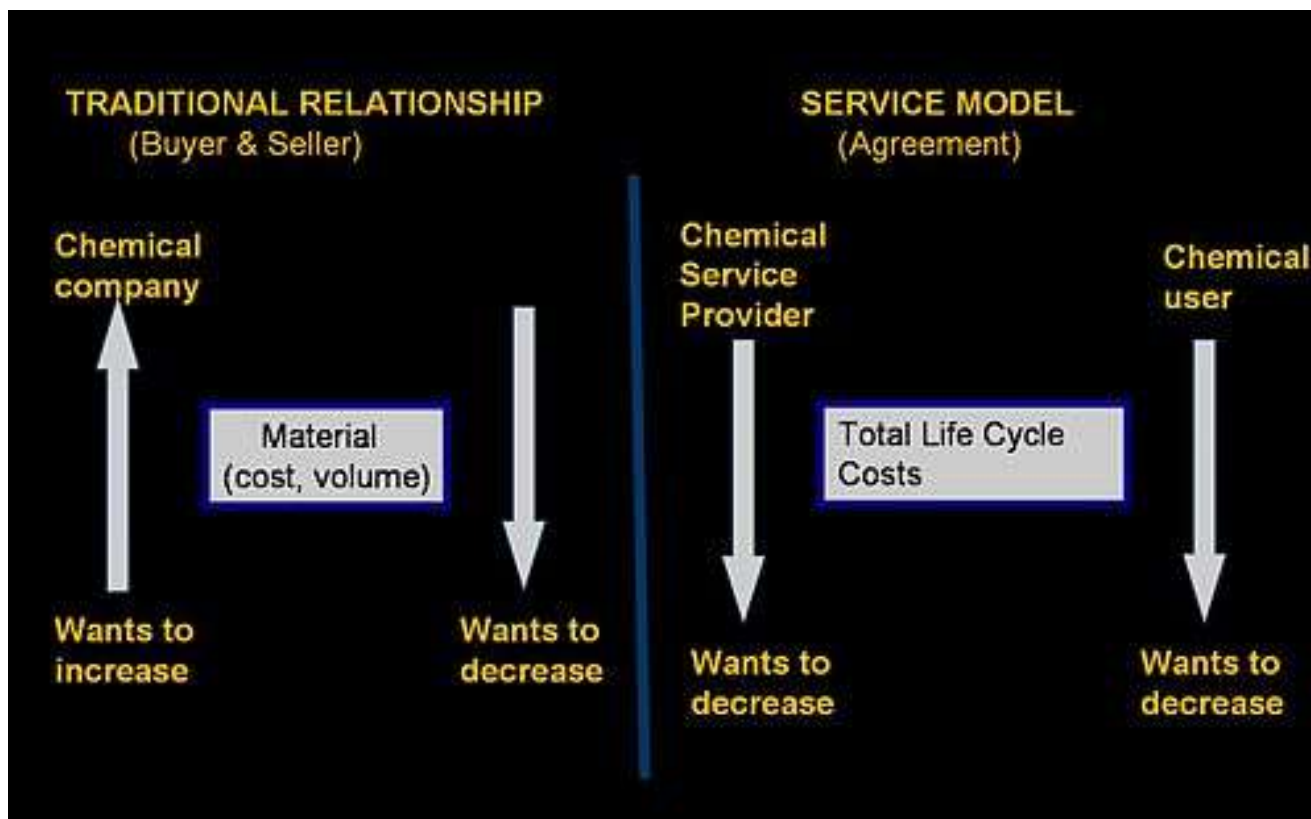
TRADITIONAL RELATIONSHIP
(Buyer & Seller)

Chemical company

Material (cost, volume)

Wants to increase

Wants to decrease

SERVICE MODEL
(Agreement)

Chemical Service Provider

Chemical user

Total Life Cycle Costs

Wants to decrease

Wants to decrease